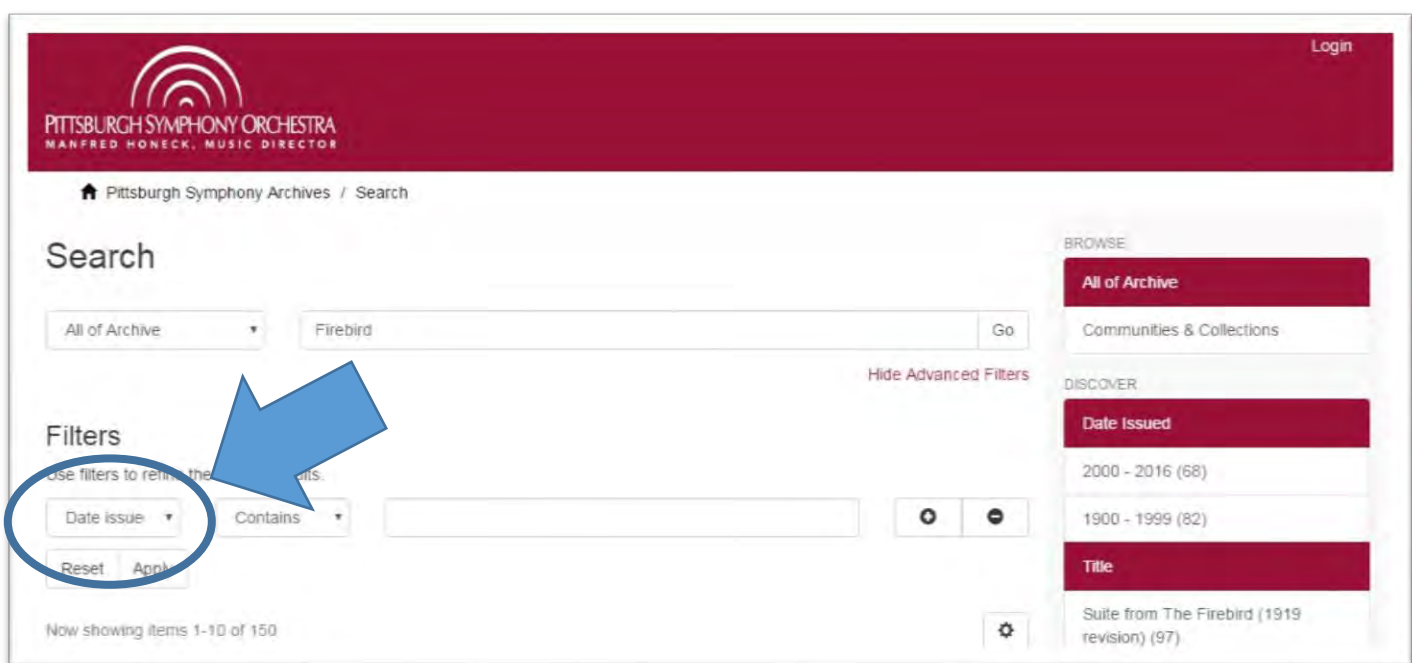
Login

PITTSBURGH SYMPHONY ORCHESTRA
MANFRED HONECK, MUSIC DIRECTOR

Pittsburgh Symphony Archives / Search

Search

All of Archive

Firebird

Go

Hide Advanced Filters

Filters

Use filters to refin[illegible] the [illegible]ults.

Date issue

Contains

Reset

Apply

Now showing items 1-10 of 150

BROWSE

All of Archive

Communities & Collections

DISCOVER

Date Issued

2000 - 2016 (68)

1900 - 1999 (82)

Title

Suite from The Firebird (1919 revision) (97)